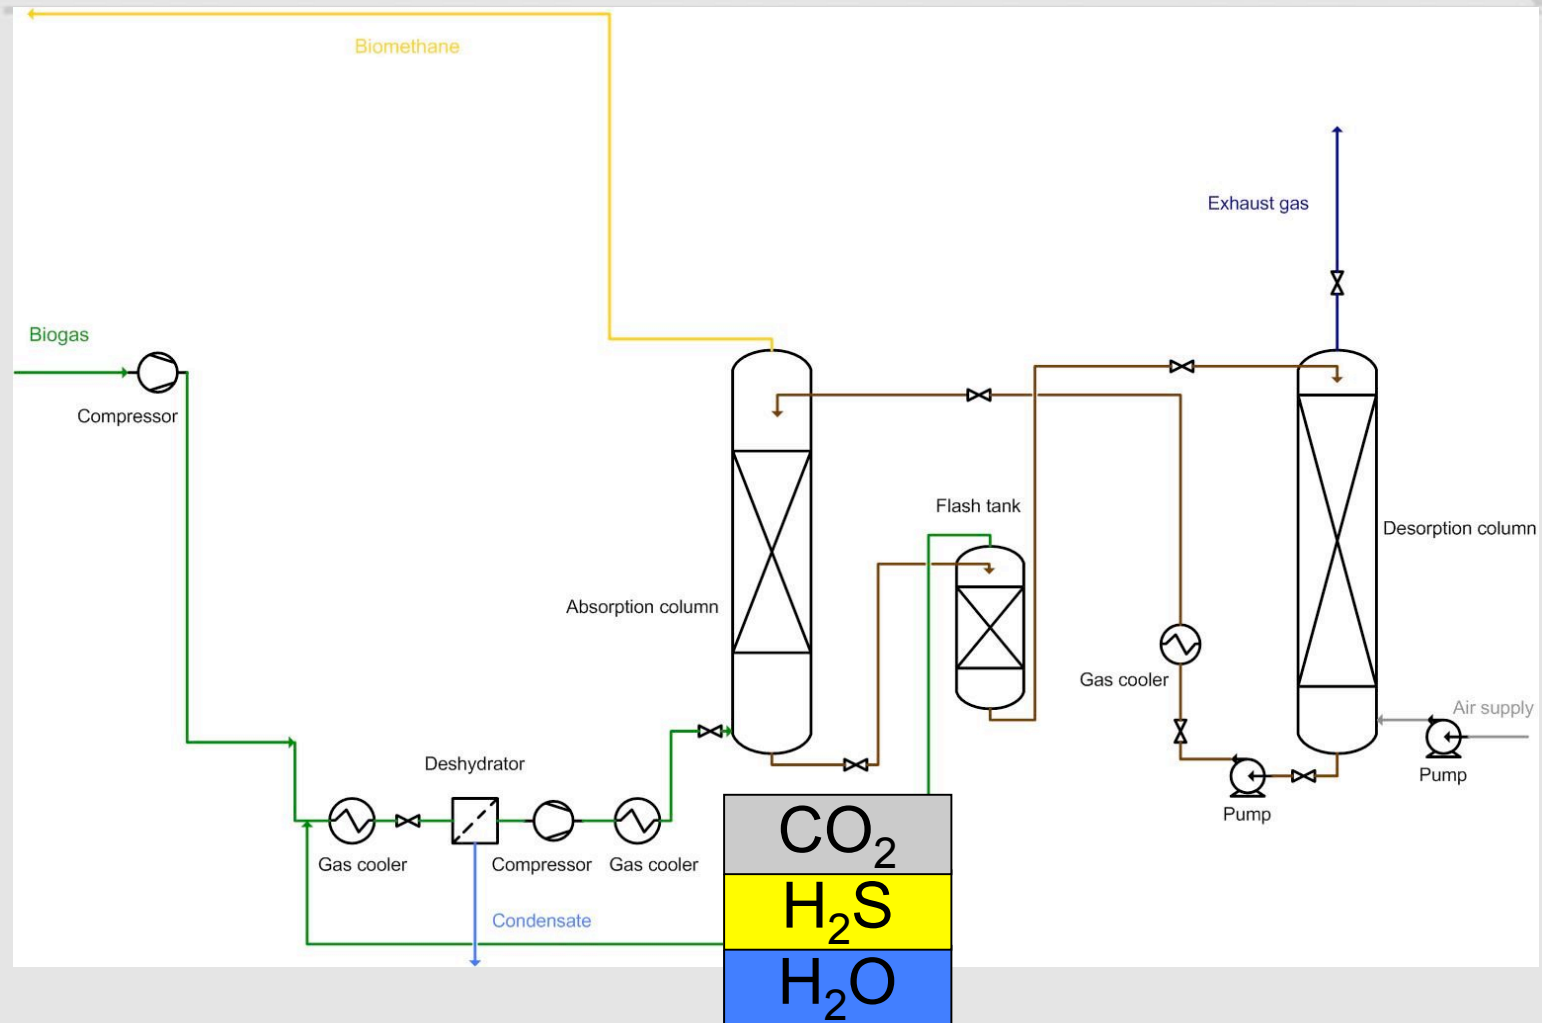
Biomethane

Exhaust gas

Biogas

Compressor

Flash tank

Desorption column

Absorption column

Gas cooler

Air supply

Pump

Deshydrator

Pump

Gas cooler

Compressor

Gas cooler

$CO_2$

$H_2S$

Condensate

$H_2O$